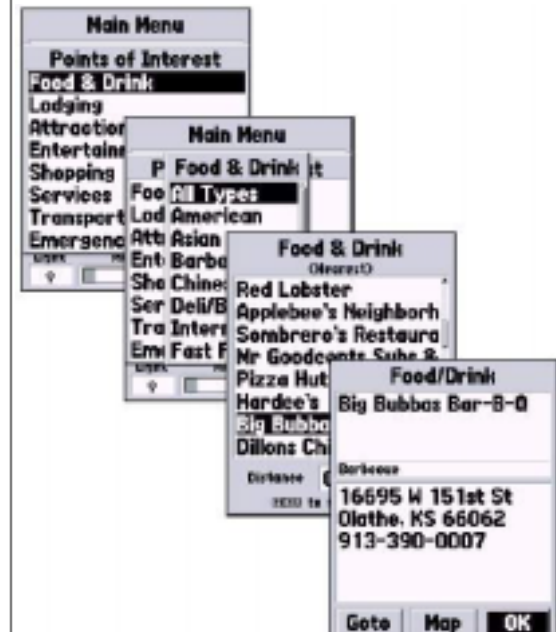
Main Menu
Points of Interest
Food & Drink
Lodging
Attraction
Entertainm
Shopping
Services
Transport
Emergenc

Main Menu
P
Foo
Lod
Att
Ent
Sho
Ser
Tra
Em
Food & Drink
All Types
American
Asian
Barba
Chines
Deli/B
Intern
Fast F

Food & Drink
(Nearest)
Red Lobster
Applebee's Neighborh
Sombrero's Restaura
Mr Goodcents Subs &
Pizza Hut
Hardee's
Big Bubba
Dillons Chi
Distance
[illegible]

Food/Drink
Big Bubbas Bar-B-Q
Barbecue
16695 W 151st St
Olathe, KS 66062
913-390-0007
Goto Map OK